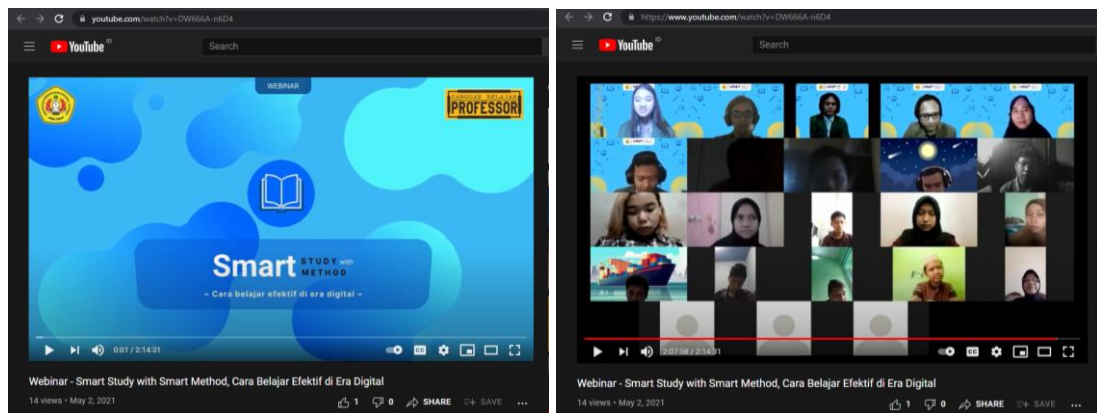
youtube.com/watch?v=DW666A-n6D4

YouTube ID

Search

WEBINAR

BANGGA BELAJAR PROFESSOR

Smart STUDY with METHOD

~ Cara belajar efektif di era digital ~

0:01 / 2:14:31

Webinar - Smart Study with Smart Method, Cara Belajar Efektif di Era Digital

14 views • May 2, 2021

1 0 SHARE SAVE ...

https://www.youtube.com/watch?v=DW666A-n6D4

YouTube ID

Search

2:07:58 / 2:14:31

Webinar - Smart Study with Smart Method, Cara Belajar Efektif di Era Digital

14 views • May 2, 2021

1 0 SHARE SAVE ...